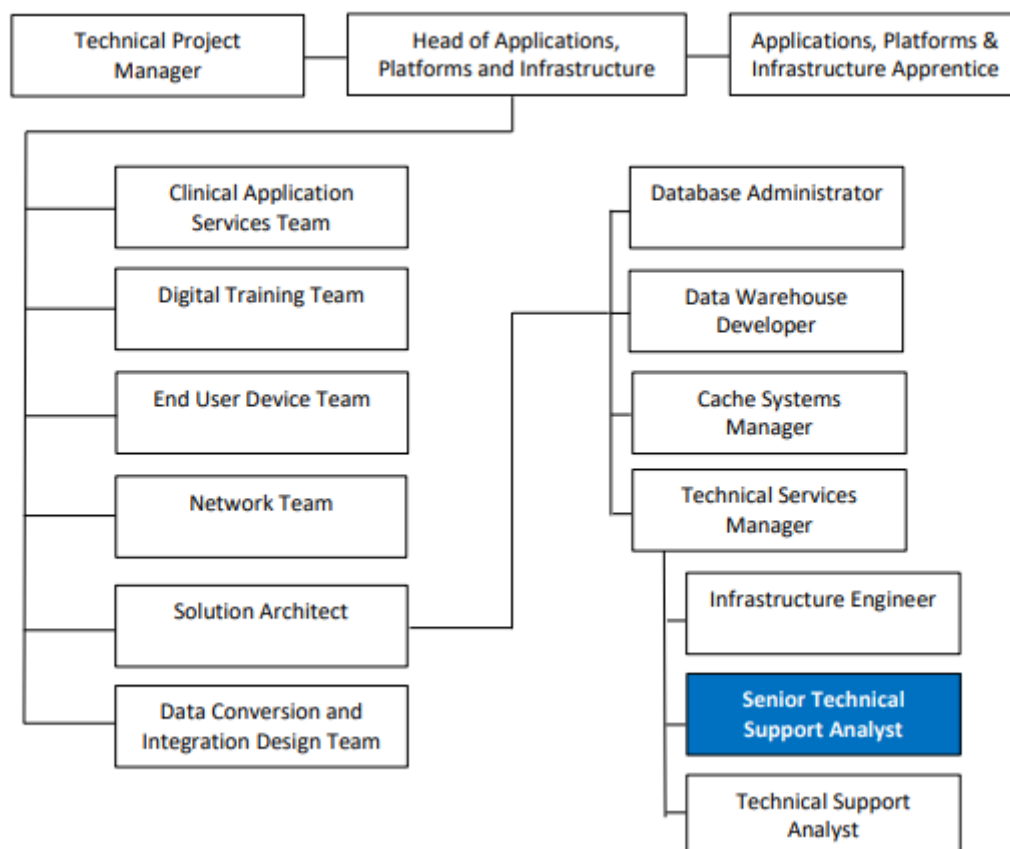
Technical Project Manager

Head of Applications, Platforms and Infrastructure

Applications, Platforms & Infrastructure Apprentice

Clinical Application Services Team

Digital Training Team

End User Device Team

Network Team

Solution Architect

Data Conversion and Integration Design Team

Database Administrator

Data Warehouse Developer

Cache Systems Manager

Technical Services Manager

Infrastructure Engineer

Senior Technical Support Analyst

Technical Support Analyst